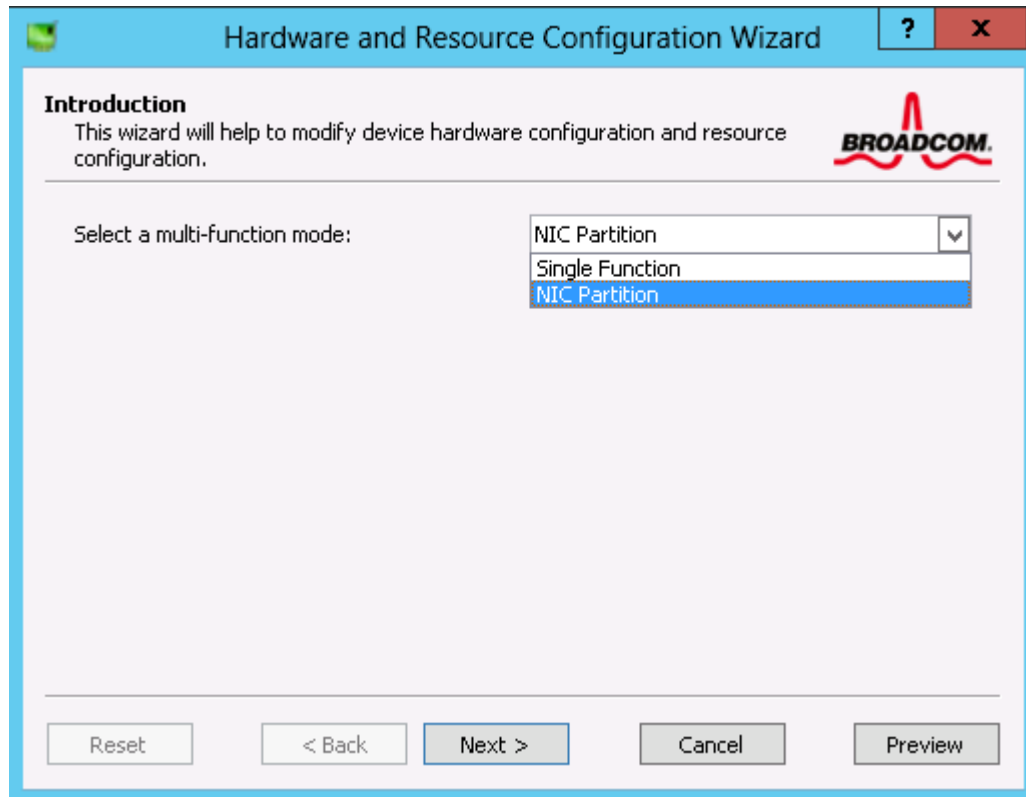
Hardware and Resource Configuration Wizard

?

X

Introduction

This wizard will help to modify device hardware configuration and resource configuration.

BROADCOM.

Select a multi-function mode:

NIC Partition

Single Function

NIC Partition

Reset

< Back

Next >

Cancel

Preview